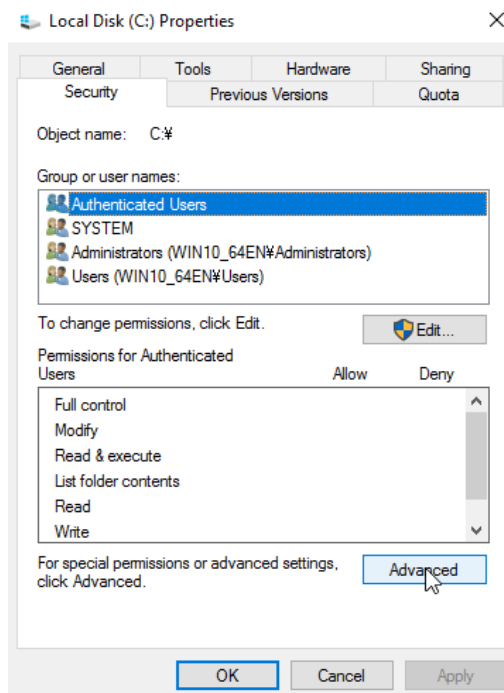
Local Disk (C:) Properties

General
Tools
Hardware
Sharing
Security
Previous Versions
Quota

Object name: C:¥

Group or user names:

Authenticated Users
SYSTEM
Administrators (WIN10_64EN¥Administrators)
Users (WIN10_64EN¥Users)

To change permissions, click Edit.

Edit...

Permissions for Authenticated Users

| | Allow | Deny |
|---|---|---|
| Full control | | |
| Modify | | |
| Read & execute | | |
| List folder contents | | |
| Read | | |
| Write | | |

For special permissions or advanced settings, click Advanced.

Advanced

OK
Cancel
Apply